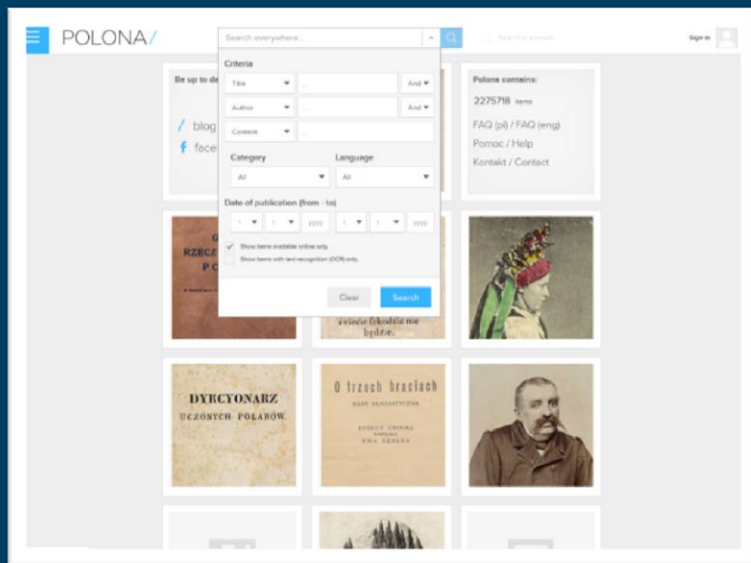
POLONA/

Search everywhere...

Search in content

Sign in

Be up to da

/ blog

f face

Criteria

Title

And

Author

And

Content

Category

All

Language

All

Date of publication (from - to)

Show items available online only

Show items with text recognition (OCR) only

Clear

Search

Polona contains:

2275718 items

FAQ (pl) / FAQ (eng)

Pomoc / Help

Kontakt / Contact

RZECZ

P

święcie szkodliwie nie będzie.

DYRCYONARZ UCZONYCH POLAKÓW.

O trzech braciach

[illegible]